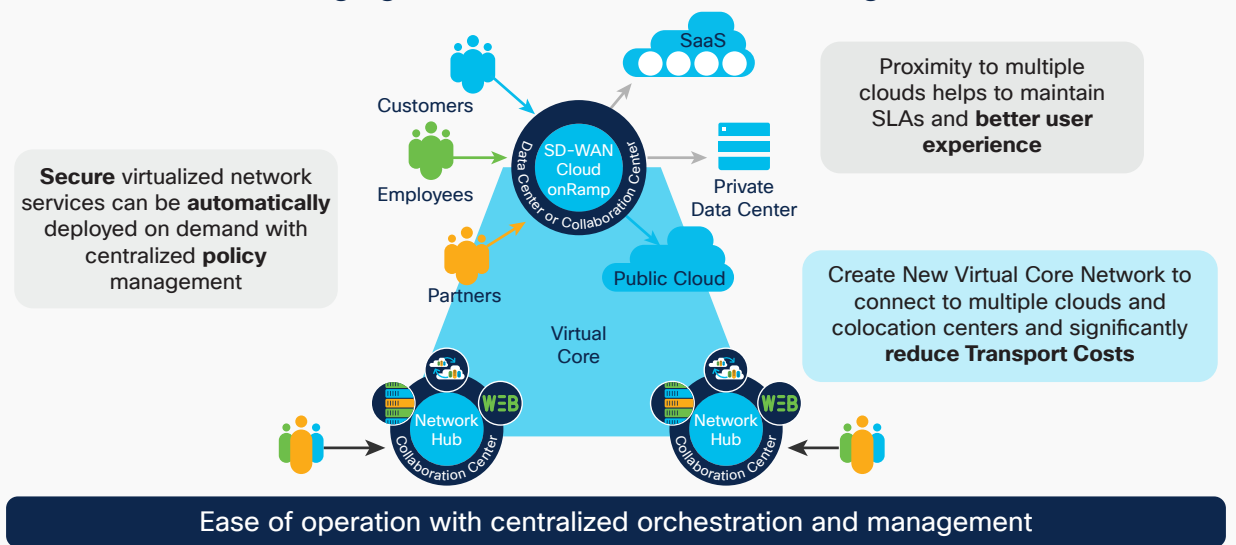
SaaS

Customers

SD-WAN Cloud onRamp

Data Center or Collaboration Center

Proximity to multiple clouds helps to maintain SLAs and **better user experience**

**Secure** virtualized network services can be **automatically** deployed on demand with centralized **policy** management

Employees

Private Data Center

Partners

Public Cloud

Create New Virtual Core Network to connect to multiple clouds and colocation centers and significantly **reduce Transport Costs**

Virtual Core

Network Hub

Collaboration Center

WEB

Network Hub

Collaboration Center

WEB

Ease of operation with centralized orchestration and management